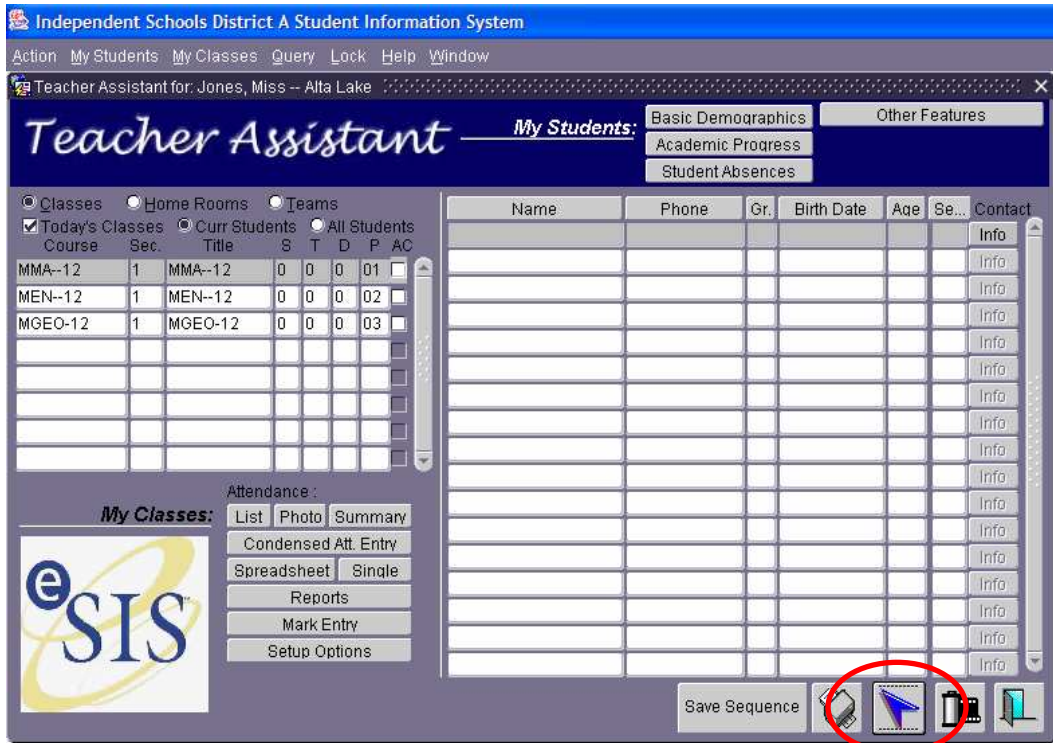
Independent Schools District A Student Information System

Action My Students My Classes Query Lock Help Window

Teacher Assistant for: Jones, Miss -- Alta Lake

Teacher Assistant

My Students:

Basic Demographics
Academic Progress
Student Absences

Other Features

Classes Home Rooms Teams
Today's Classes Curr Students All Students

| Course | Sec. | Title | S | T | D | P | AC |
|---|---|---|---|---|---|---|---|
| MMA--12 | 1 | MMA--12 | 0 | 0 | 0 | 01 | |
| MEN--12 | 1 | MEN--12 | 0 | 0 | 0 | 02 | |
| MGEO-12 | 1 | MGEO-12 | 0 | 0 | 0 | 03 | |

| Name | Phone | Gr. | Birth Date | Age | Se... | Contact |
|---|---|---|---|---|---|---|
| | | | | | | Info |
| | | | | | | Info |
| | | | | | | Info |
| | | | | | | Info |
| | | | | | | Info |
| | | | | | | Info |
| | | | | | | Info |
| | | | | | | Info |
| | | | | | | Info |
| | | | | | | Info |
| | | | | | | Info |
| | | | | | | Info |
| | | | | | | Info |
| | | | | | | Info |
| | | | | | | Info |
| | | | | | | Info |
| | | | | | | Info |

Attendance :

My Classes:

List Photo Summary
Condensed Att. Entry
Spreadsheet Single
Reports
Mark Entry
Setup Options

eSIS

Save Sequence